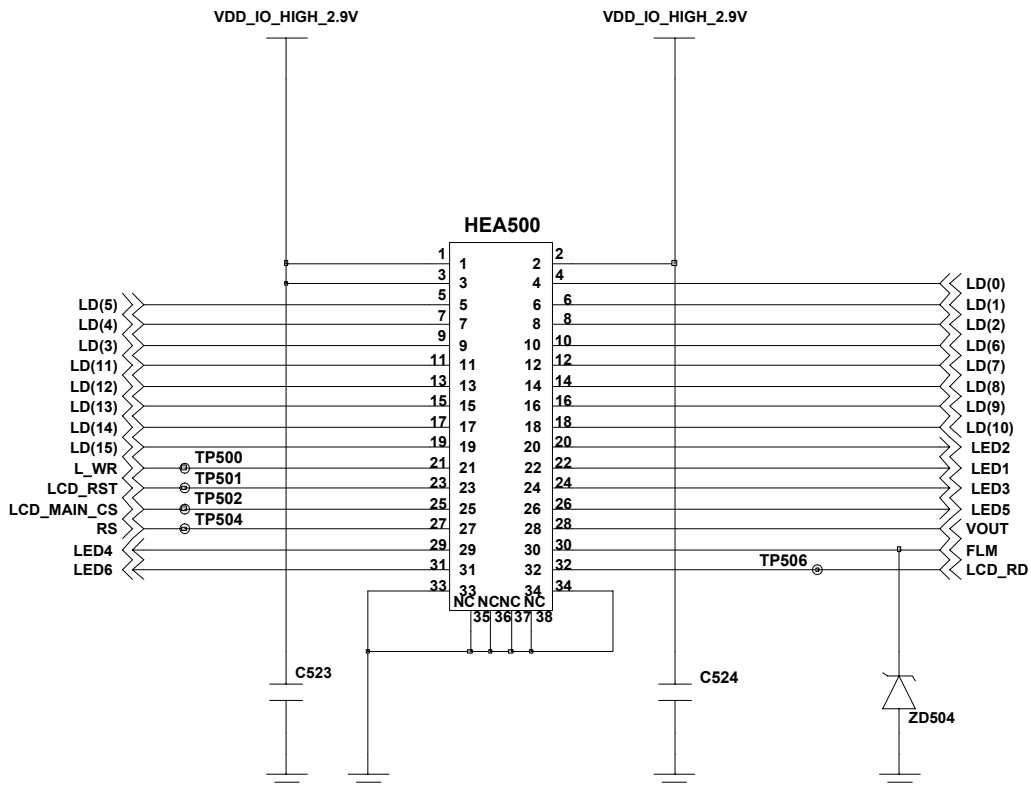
VDD_IO_HIGH_2.9V
VDD_IO_HIGH_2.9V

HEA500

| | | | |
|---|---|---|---|
| | 1 | 2 | |
| | 3 | 4 | LD(0) |
| LD(5) | 5 | 6 | LD(1) |
| LD(4) | 7 | 8 | LD(2) |
| LD(3) | 9 | 10 | LD(6) |
| LD(11) | 11 | 12 | LD(7) |
| LD(12) | 13 | 14 | LD(8) |
| LD(13) | 15 | 16 | LD(9) |
| LD(14) | 17 | 18 | LD(10) |
| LD(15) | 19 | 20 | LED2 |
| L_WR | 21 | 22 | LED1 |
| LCD_RST | 23 | 24 | LED3 |
| LCD_MAIN_CS | 25 | 26 | LED5 |
| RS | 27 | 28 | VOUT |
| LED4 | 29 | 30 | FLM |
| LED6 | 31 | 32 | LCD_RD |
| | 33 | 34 | |

TP500
TP501
TP502
TP504
TP506

NC NC NC NC
35 36 37 38

C523
C524
ZD504